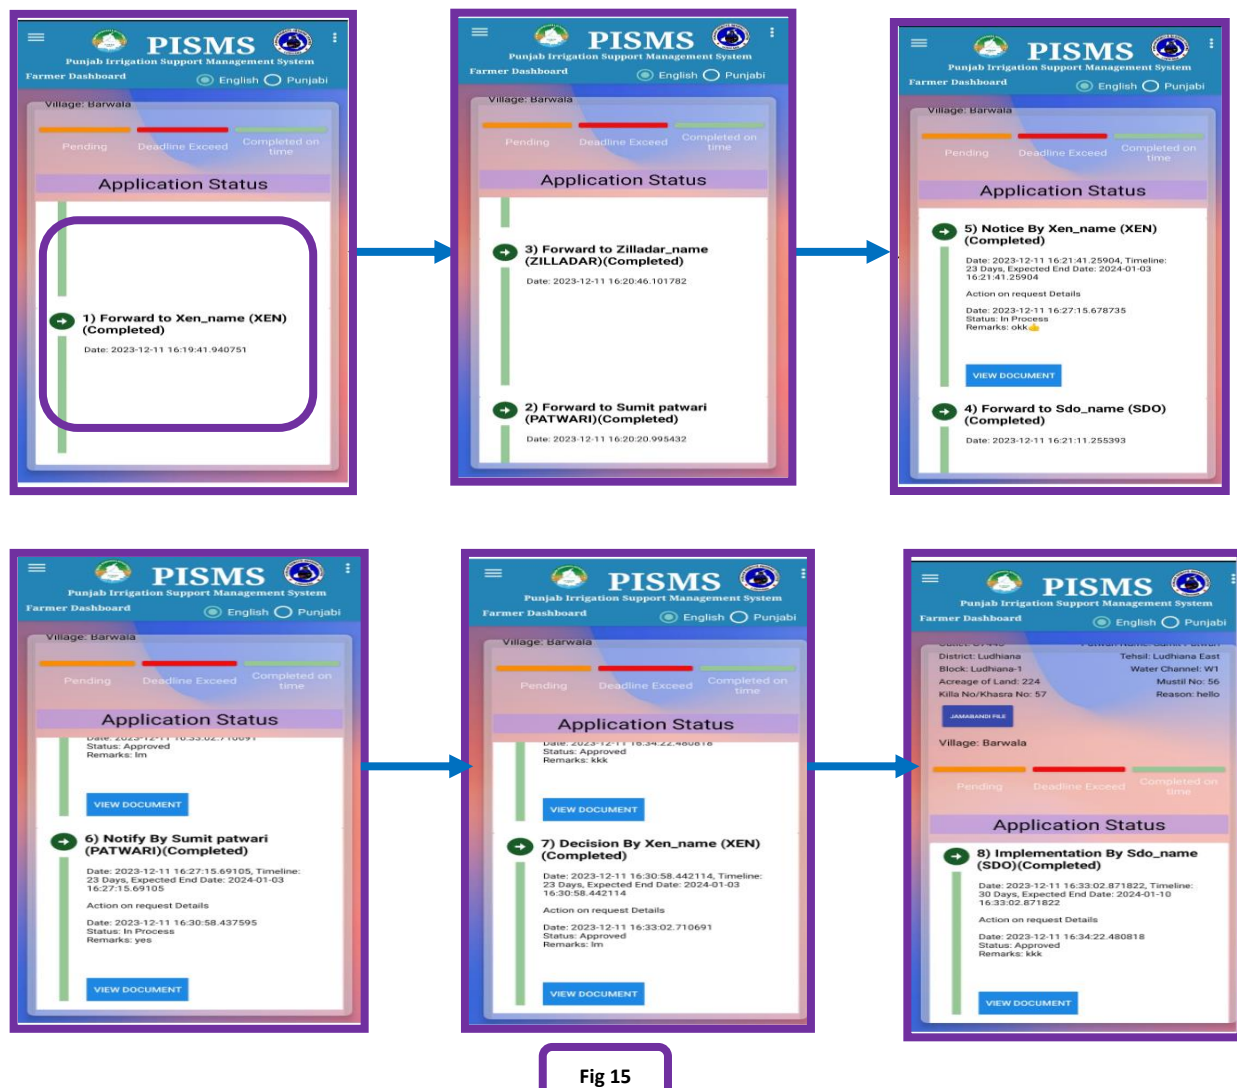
PISMS
Punjab Irrigation Support Management System
Farmer Dashboard
English Punjabi
Village: Barwala
Pending Deadline Exceed Completed on time
Application Status
1) Forward to Xen_name (XEN) (Completed)
Date: 2023-12-11 16:19:41.940751

PISMS
Punjab Irrigation Support Management System
Farmer Dashboard
English Punjabi
Village: Barwala
Pending Deadline Exceed Completed on time
Application Status
3) Forward to Zilladar_name (ZILLADAR)(Completed)
Date: 2023-12-11 16:20:46.101782
2) Forward to Sumit patwari (PATWARI)(Completed)
Date: 2023-12-11 16:20:20.995432

PISMS
Punjab Irrigation Support Management System
Farmer Dashboard
English Punjabi
Village: Barwala
Pending Deadline Exceed Completed on time
Application Status
5) Notice By Xen_name (XEN) (Completed)
Date: 2023-12-11 16:21:41.25904, Timeline: 23 Days, Expected End Date: 2024-01-03 16:21:41.25904
Action on request Details
Date: 2023-12-11 16:27:15.678735
Status: In Process
Remarks: okk👍
VIEW DOCUMENT
4) Forward to Sdo_name (SDO) (Completed)
Date: 2023-12-11 16:21:11.255393

PISMS
Punjab Irrigation Support Management System
Farmer Dashboard
English Punjabi
Village: Barwala
Pending Deadline Exceed Completed on time
Application Status
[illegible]
Status: Approved
Remarks: Im
VIEW DOCUMENT
6) Notify By Sumit patwari (PATWARI)(Completed)
Date: 2023-12-11 16:27:15.69105, Timeline: 23 Days, Expected End Date: 2024-01-03 16:27:15.69105
Action on request Details
Date: 2023-12-11 16:30:58.437595
Status: In Process
Remarks: yes
VIEW DOCUMENT

PISMS
Punjab Irrigation Support Management System
Farmer Dashboard
English Punjabi
Village: Barwala
Pending Deadline Exceed Completed on time
Application Status
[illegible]
Status: Approved
Remarks: kkk
VIEW DOCUMENT
7) Decision By Xen_name (XEN) (Completed)
Date: 2023-12-11 16:30:58.442114, Timeline: 23 Days, Expected End Date: 2024-01-03 16:30:58.442114
Action on request Details
Date: 2023-12-11 16:33:02.710691
Status: Approved
Remarks: Im
VIEW DOCUMENT

PISMS
Punjab Irrigation Support Management System
Farmer Dashboard
English Punjabi
District: Ludhiana
Tehsil: Ludhiana East
Block: Ludhiana-1
Water Channel: W1
Acreage of Land: 224
Mustil No: 56
Killa No/Khasra No: 57
Reason: hello
JAMABANDI FILE
Village: Barwala
Pending Deadline Exceed Completed on time
Application Status
8) Implementation By Sdo_name (SDO)(Completed)
Date: 2023-12-11 16:33:02.871822, Timeline: 30 Days, Expected End Date: 2024-01-10 16:33:02.871822
Action on request Details
Date: 2023-12-11 16:34:22.480818
Status: Approved
Remarks: kkk
VIEW DOCUMENT

Fig 15